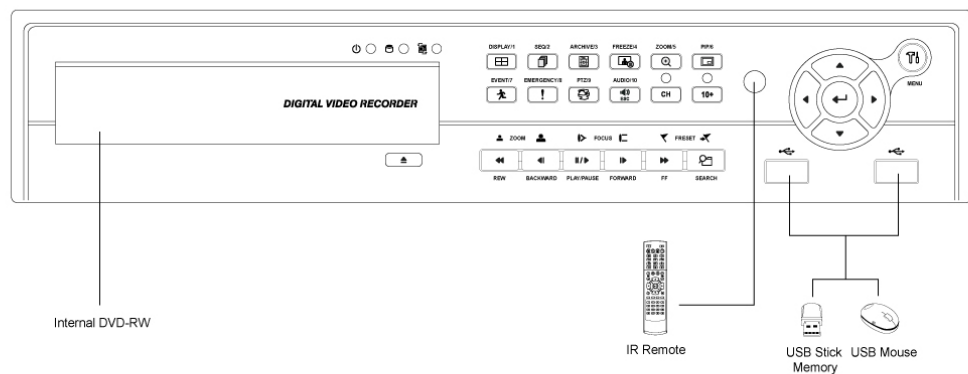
DIGITAL VIDEO RECORDER

DISPLAY/1
SEQ/2
ARCHIVE/3
FREEZE/4
ZOOM/5
PIP/6
EVENT/7
EMERGENCY/8
PTZ/9
AUDIO/10
CH
10+

MENU

ZOOM
FOCUS
PRESET

REW
BACKWARD
PLAY/PAUSE
FORWARD
FF
SEARCH

Internal DVD-RW

IR Remote

USB Stick Memory

USB Mouse